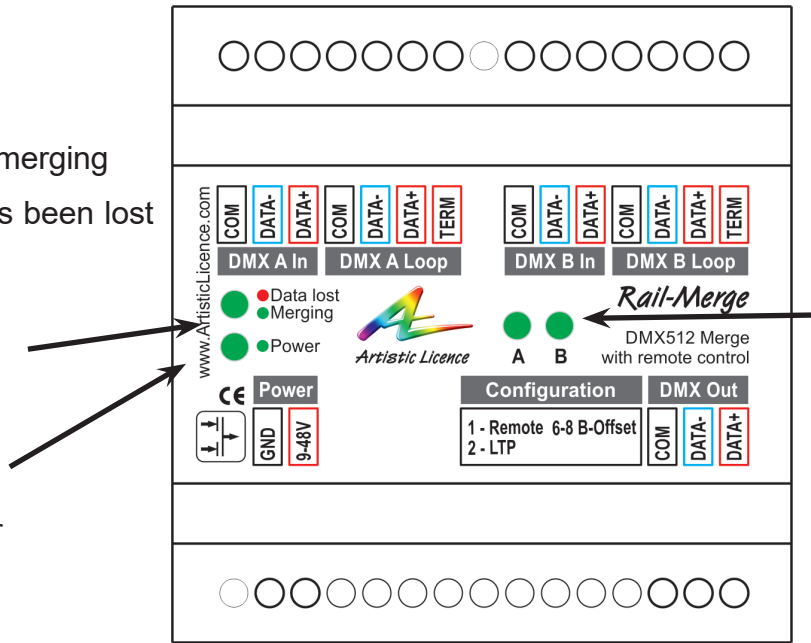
merging

s been lost

.

www.ArtisticLicence.com

COM
DATA-
DATA+
COM
DATA-
DATA+
TERM
COM
DATA-
DATA+
COM
DATA-
DATA+
TERM

DMX A In
DMX A Loop
DMX B In
DMX B Loop

Data lost
Merging
Power

Artistic Licence

Rail-Merge
DMX512 Merge with remote control

A B

CE

Power
GND
9-48V

Configuration
1 - Remote 6-8 B-Offset
2 - LTP

DMX Out
COM
DATA-
DATA+